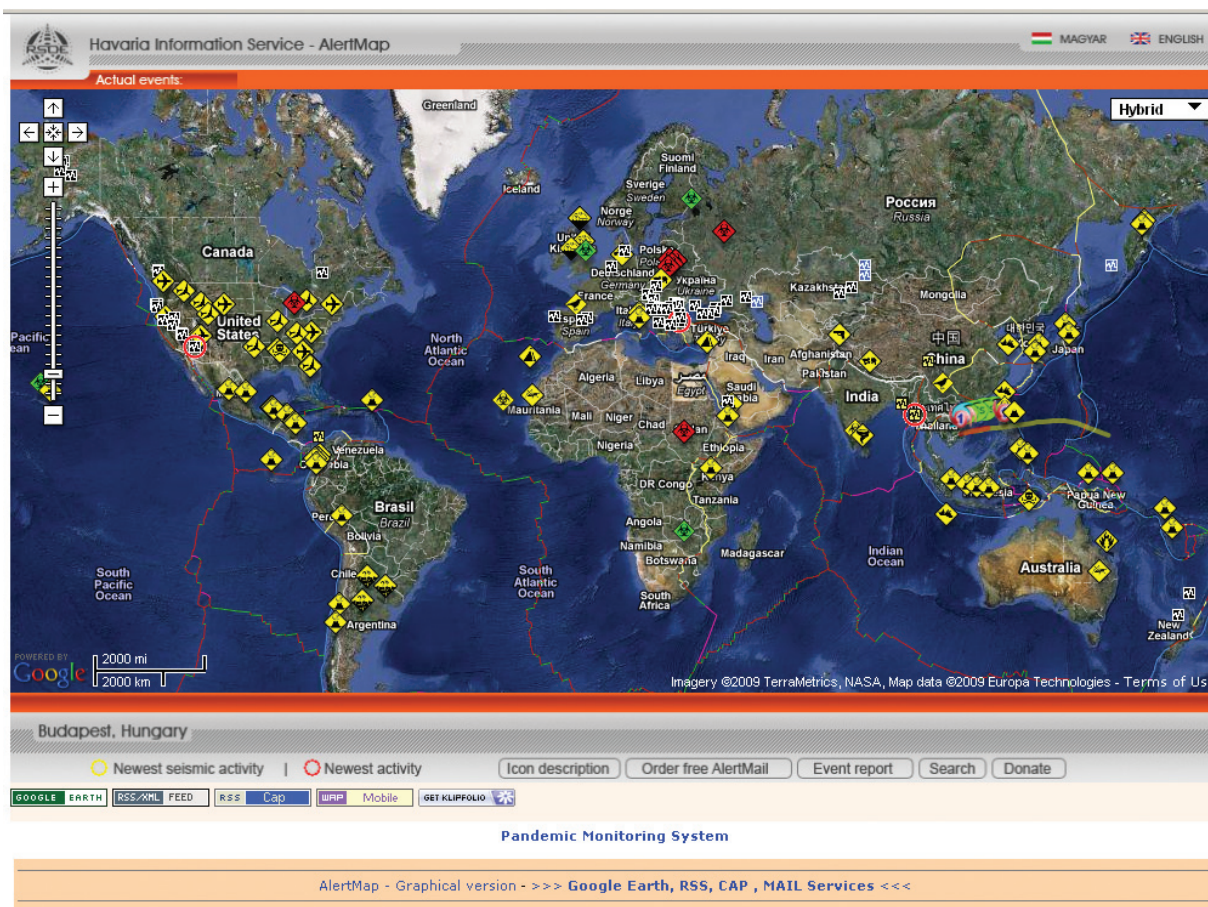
RSOE Havaria Information Service - AlertMap

MAGYAR ENGLISH

Actual events:

Hybrid

Greenland
Iceland
Suomi Finland
Sverige Sweden
Norge Norway
Россия Russia
Canada
United Kingdom
Polska Poland
Deutschland
Україна Ukraine
France
Germany
España Spain
Italia
Türkiye
Kazakhstan
Mongolia
United States
Pacific Ocean
North Atlantic Ocean
Iraq
Iran
Afghanistan
Pakistan
中国 China
대한민국
Japan
Algeria
Libya
مصر Egypt
Saudi Arabia
India
Mauritania
Mali
Niger
Chad
Nigeria
Ethiopia
Venezuela
Colombia
Kenya
DR Congo
Tanzania
Brasil Brazil
Peru
Bolivia
Angola
Namibia
Botswana
Madagascar
Papua New Guinea
Indian Ocean
South Pacific Ocean
South Atlantic Ocean
Chile
Argentina
South Africa
Australia
New Zealand

POWERED BY Google
2000 mi
2000 km

Imagery ©2009 TerraMetrics, NASA, Map data ©2009 Europa Technologies - Terms of Us

Budapest, Hungary

Newest seismic activity | Newest activity

Icon description
Order free AlertMail
Event report
Search
Donate

GOOGLE EARTH
RSS/XML FEED
RSS Cap
WAP Mobile
GET KLIPFOLIO

Pandemic Monitoring System

AlertMap - Graphical version - >>> Google Earth, RSS, CAP , MAIL Services <<<